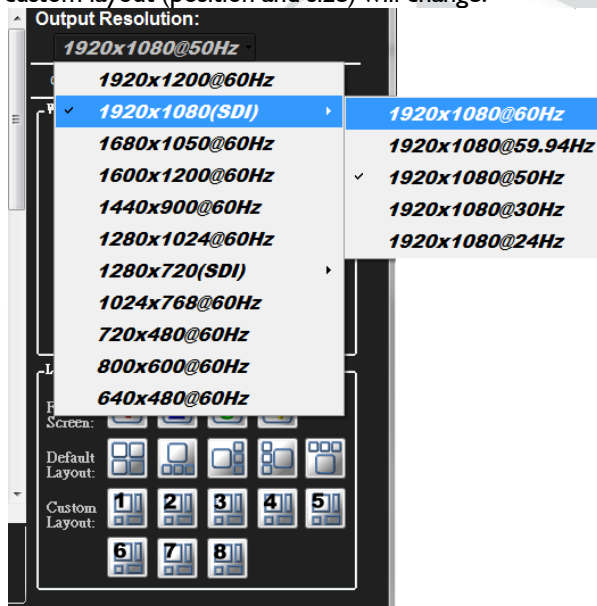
custom layout (position and size) will change.

Output Resolution:

1920x1080@50Hz

1920x1200@60Hz
1920x1080(SDI)
1680x1050@60Hz
1600x1200@60Hz
1440x900@60Hz
1280x1024@60Hz
1280x720(SDI)
1024x768@60Hz
720x480@60Hz
800x600@60Hz
640x480@60Hz

1920x1080@60Hz
1920x1080@59.94Hz
1920x1080@50Hz
1920x1080@30Hz
1920x1080@24Hz

F
Screen:

Default Layout:

Custom Layout:

1 2 3 4 5
6 7 8